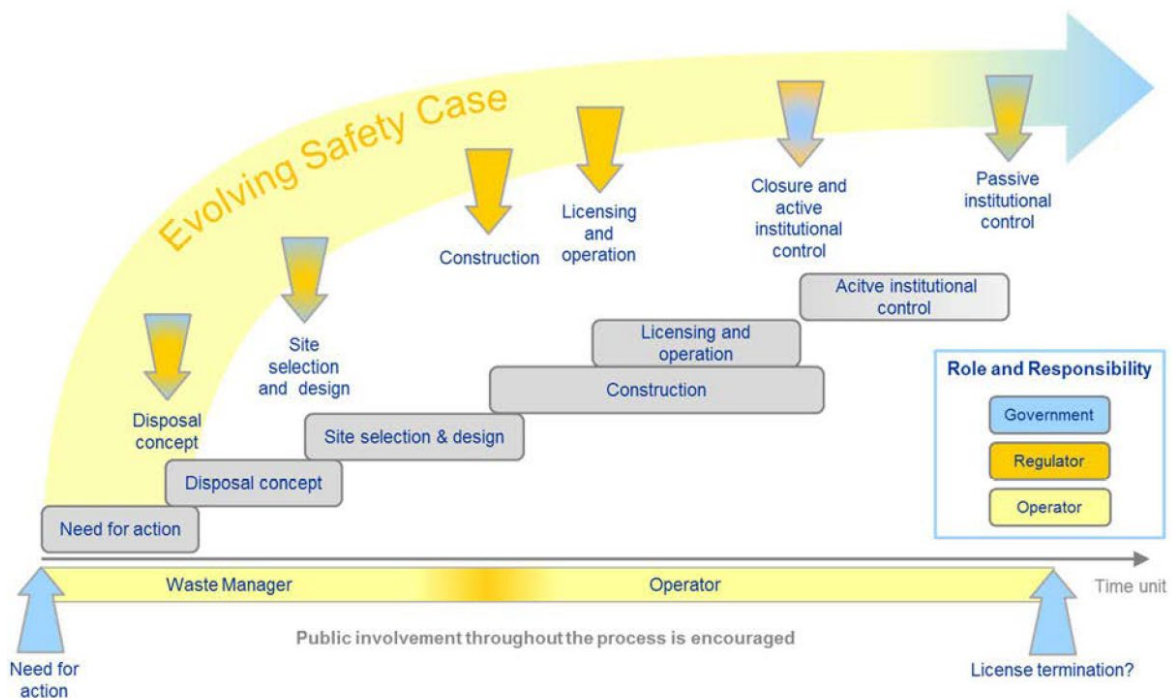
Evolving Safety Case

Disposal concept

Site selection and design

Construction

Licensing and operation

Closure and active institutional control

Passive institutional control

Acitve institutional control

Licensing and operation

Construction

Site selection & design

Disposal concept

Need for action

Role and Responsibility

Government

Regulator

Operator

Waste Manager

Operator

Time unit

Public involvement throughout the process is encouraged

Need for action

License termination?